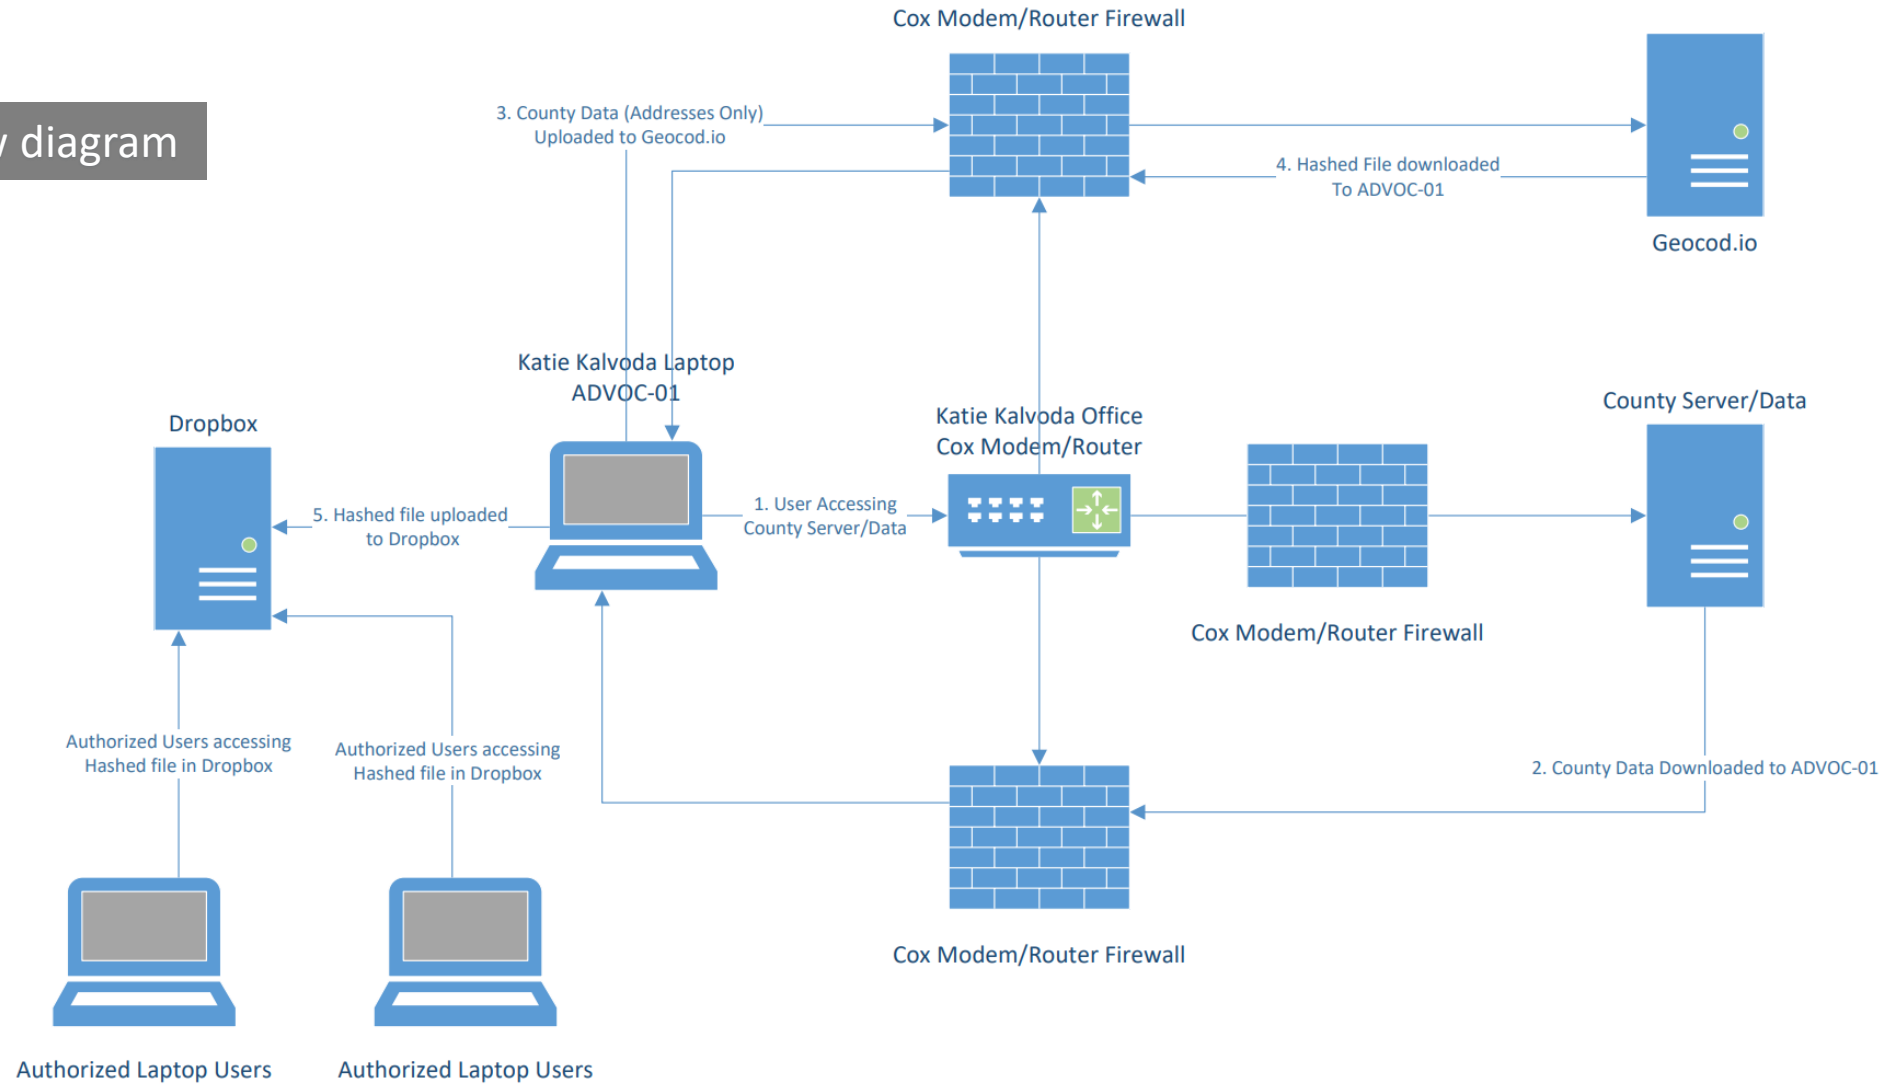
y diagram

Cox Modem/Router Firewall

3. County Data (Addresses Only) Uploaded to Geocod.io

4. Hashed File downloaded To ADVOC-01

Geocod.io

Katie Kalvoda Laptop ADVOC-01

Dropbox

Katie Kalvoda Office Cox Modem/Router

County Server/Data

5. Hashed file uploaded to Dropbox

1. User Accessing County Server/Data

Cox Modem/Router Firewall

Authorized Users accessing Hashed file in Dropbox

Authorized Users accessing Hashed file in Dropbox

2. County Data Downloaded to ADVOC-01

Cox Modem/Router Firewall

Authorized Laptop Users

Authorized Laptop Users